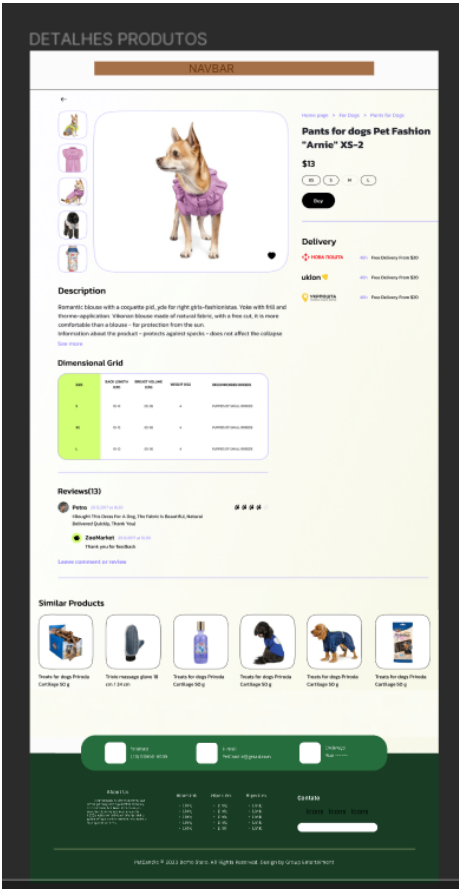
DETALHES PRODUTOS

NAVBAR

←

Home page > For dogs > Pants for dogs

Pants for dogs Pet Fashion "Arnie" XS-2

$13

XS S M L

Buy

Delivery

НОВА ПОШТА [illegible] Free Delivery From $30

uklon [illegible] Free Delivery From $30

УКРПОШТА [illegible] Free Delivery From $30

Description

Romantic blouse with a coquette plot, yde for right girls-fashionistas. Yoke with frill and thermo-application. Vikonan blouse made of natural fabric, with a free cut, it is more comfortable than a blouse – for protection from the sun. Information about the product – protects against species – does not affect the collapse

See more

Dimensional Grid

| SIZE | BACK LENGTH (CM) | BREAST VOLUME (CM) | WEIGHT (KG) | RECOMMENDED BREEDS |
|---|---|---|---|---|
| S | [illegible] | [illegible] | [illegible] | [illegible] |
| M | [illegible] | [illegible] | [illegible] | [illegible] |
| L | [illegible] | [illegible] | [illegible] | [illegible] |

Reviews(13)

Petro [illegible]

I Bought This Dress For A Dog, The Fabric Is Beautiful, Natural Delivered Quickly, Thank You!

ZooMarket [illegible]

Thank you for feedback

Leave comment or review

Similar Products

Treats for dogs Primda Cartilage 50 g

Triple massage glove 18 cm *24 cm

Treats for dogs Primda Cartilage 50 g

Treats for dogs Primda Cartilage 50 g

Treats for dogs Primda Cartilage 50 g

Treats for dogs Primda Cartilage 50 g

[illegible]

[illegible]

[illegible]

Contato

PetZardio © 2023 Demo Store. All Rights Reserved. Design by Group Entertainment